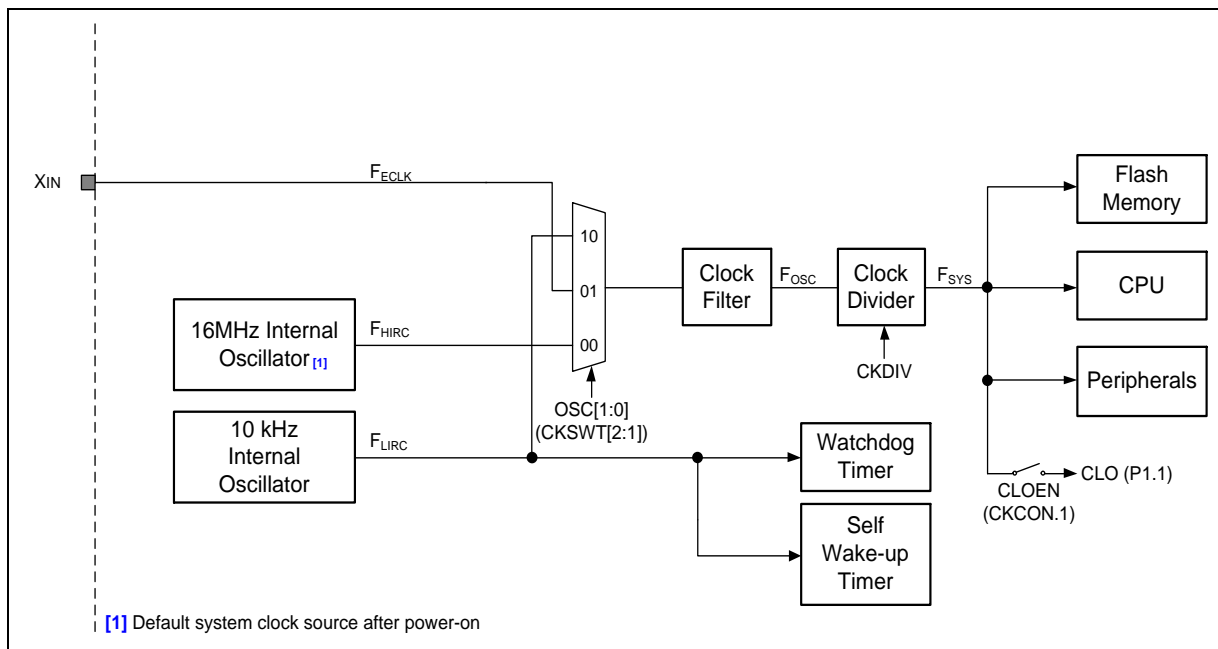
XIN

$F_{ECLK}$

10

01

00

16MHz Internal Oscillator [1]

$F_{HIRC}$

OSC[1:0]
(CKSWT[2:1])

Clock Filter

$F_{OSC}$

Clock Divider

CKDIV

$F_{SYS}$

Flash Memory

CPU

Peripherals

10 kHz Internal Oscillator

$F_{LIRC}$

Watchdog Timer

Self Wake-up Timer

CLO (P1.1)

CLOEN
(CKCON.1)

[1] Default system clock source after power-on